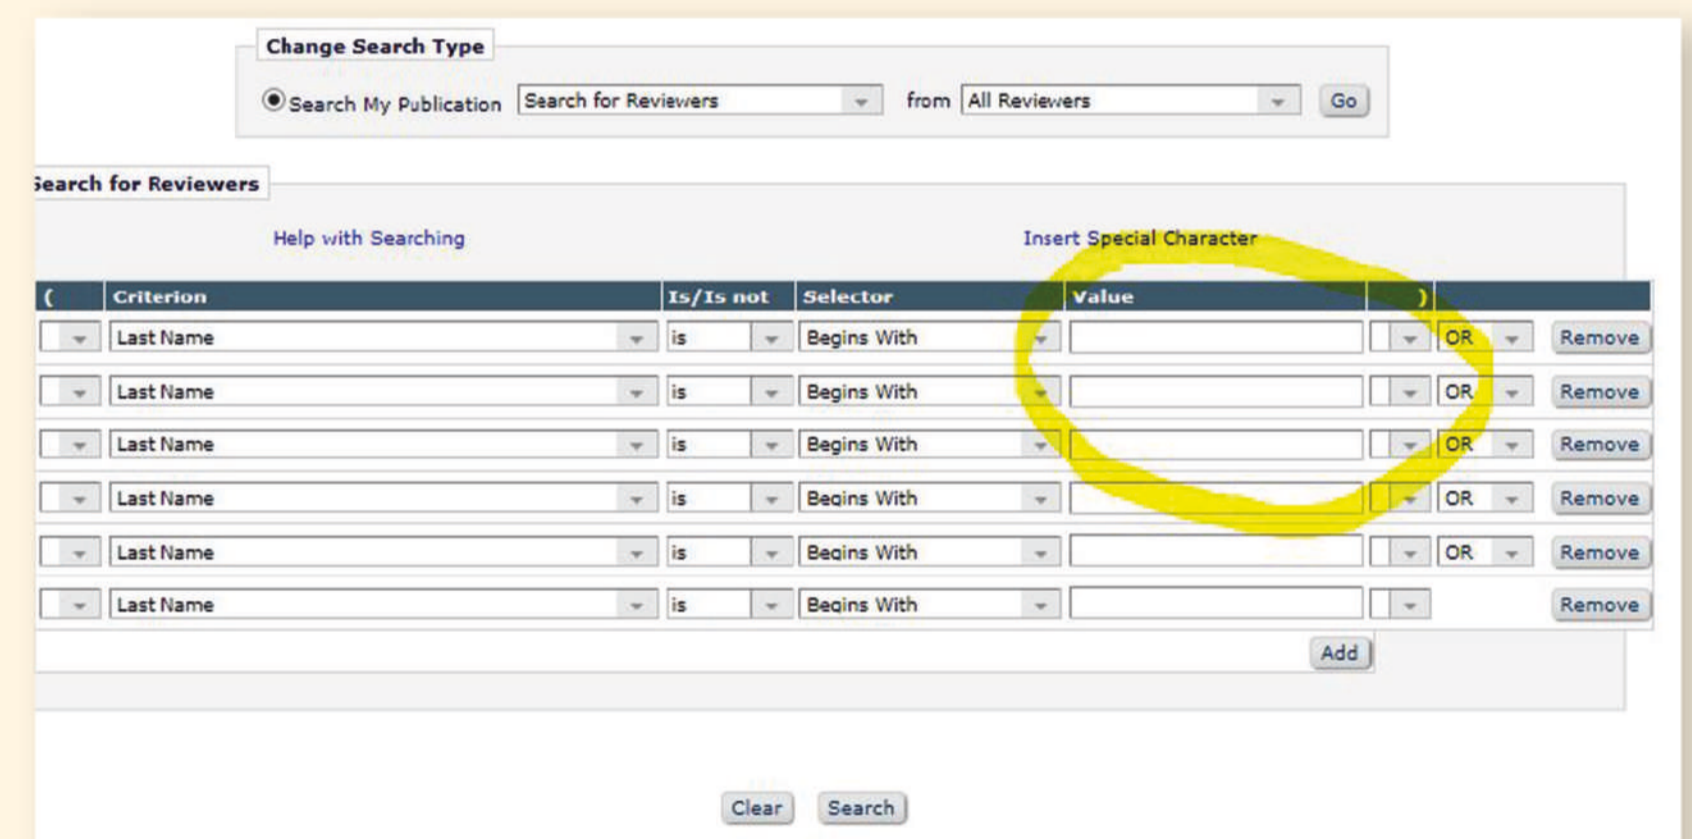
Change Search Type

Search My Publication Search for Reviewers from All Reviewers Go

Search for Reviewers

Help with Searching

Insert Special Character

| ( | Criterion | Is/Is not | Selector | Value | ) | | |
|---|---|---|---|---|---|---|---|
| | Last Name | is | Begins With | | | OR | Remove |
| | Last Name | is | Begins With | | | OR | Remove |
| | Last Name | is | Begins With | | | OR | Remove |
| | Last Name | is | Begins With | | | OR | Remove |
| | Last Name | is | Begins With | | | OR | Remove |
| | Last Name | is | Begins With | | | | Remove |

Add

Clear Search